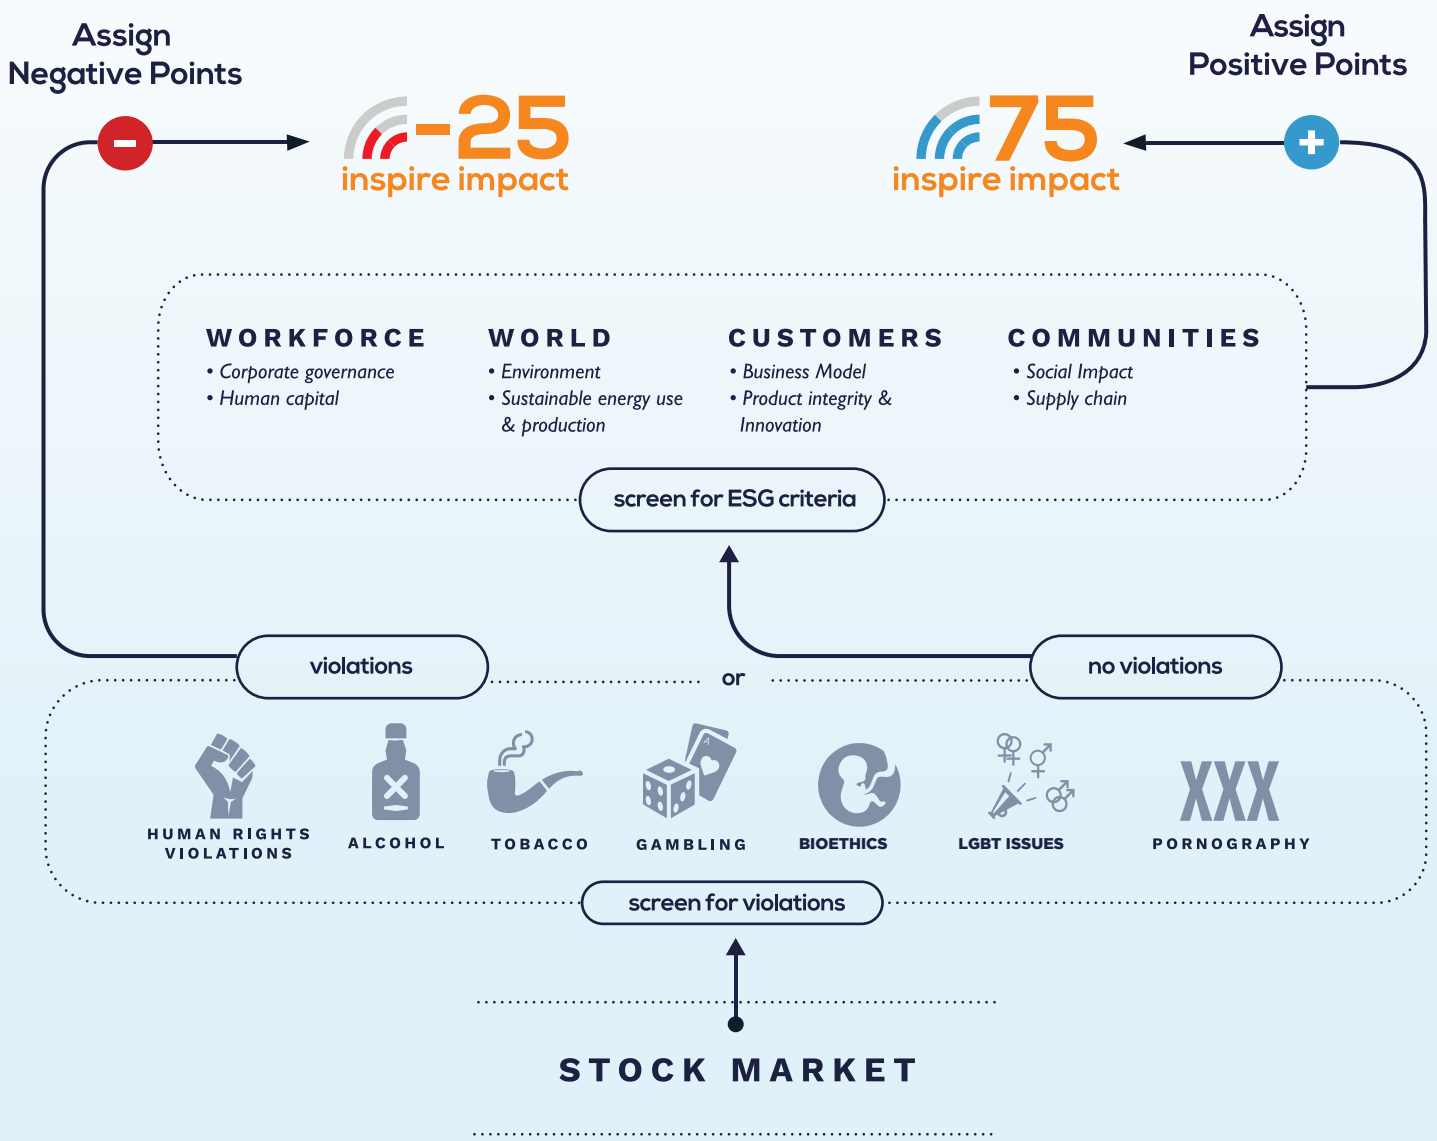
Assign
Negative Points

-25
inspire impact

75
inspire impact

Assign
Positive Points

WORKFORCE
• Corporate governance
• Human capital

WORLD
• Environment
• Sustainable energy use & production

CUSTOMERS
• Business Model
• Product integrity & Innovation

COMMUNITIES
• Social Impact
• Supply chain

screen for ESG criteria

violations

or

no violations

HUMAN RIGHTS VIOLATIONS

ALCOHOL

TOBACCO

GAMBLING

BIOETHICS

LGBT ISSUES

XXX
PORNOGRAPHY

screen for violations

STOCK MARKET